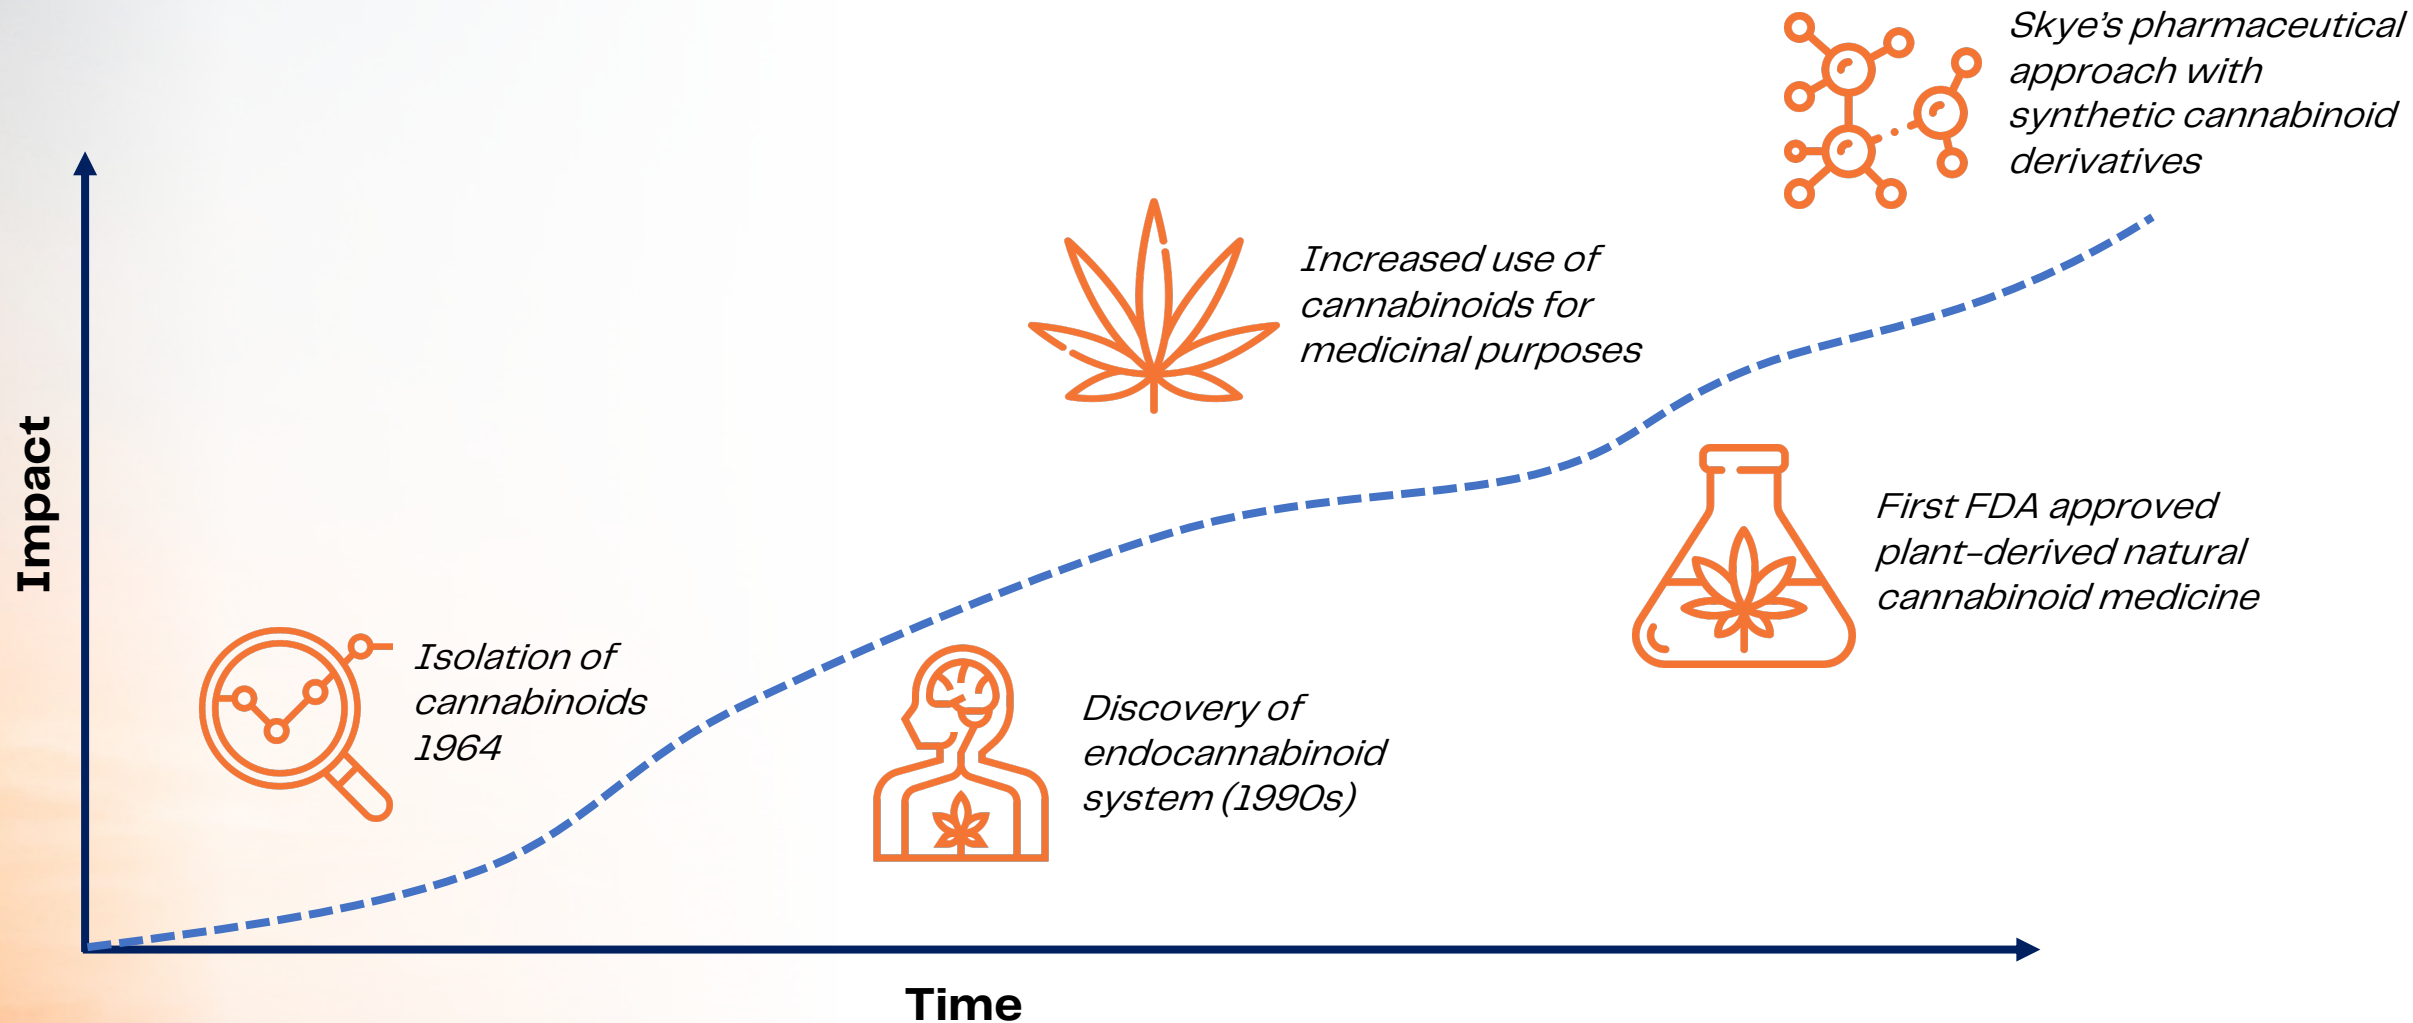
Skye's pharmaceutical approach with synthetic cannabinoid derivatives

Increased use of cannabinoids for medicinal purposes

First FDA approved plant-derived natural cannabinoid medicine

Impact

Isolation of cannabinoids 1964

Discovery of endocannabinoid system (1990s)

Time